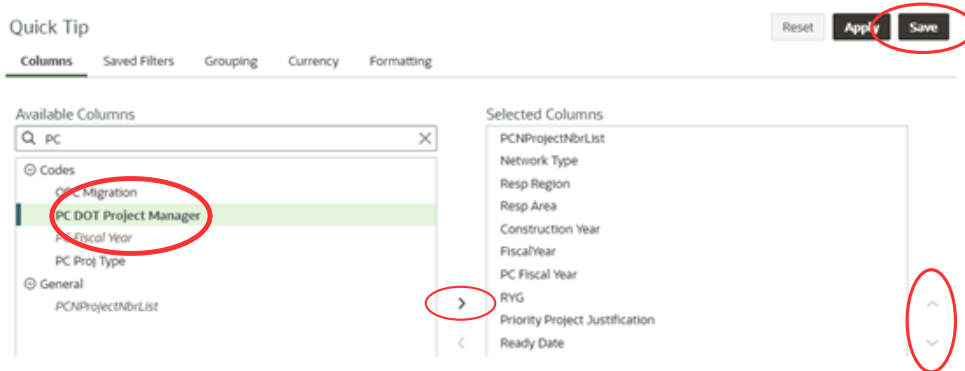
Quick Tip

Reset Apply Save

Columns Saved Filters Grouping Currency Formatting

Available Columns

PC

Codes
OPC Migration
PC DOT Project Manager
PC Fiscal Year
PC Proj Type
General
PCNProjectNbrList

>
<

Selected Columns

PCNProjectNbrList
Network Type
Resp Region
Resp Area
Construction Year
FiscalYear
PC Fiscal Year
RYG
Priority Project Justification
Ready Date